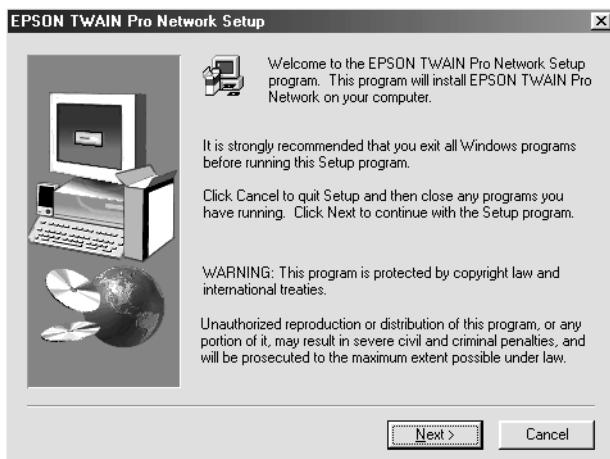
EPSON TWAIN Pro Network Setup

Welcome to the EPSON TWAIN Pro Network Setup program. This program will install EPSON TWAIN Pro Network on your computer.

It is strongly recommended that you exit all Windows programs before running this Setup program.

Click Cancel to quit Setup and then close any programs you have running. Click Next to continue with the Setup program.

WARNING: This program is protected by copyright law and international treaties.

Unauthorized reproduction or distribution of this program, or any portion of it, may result in severe civil and criminal penalties, and will be prosecuted to the maximum extent possible under law.

Next >

Cancel